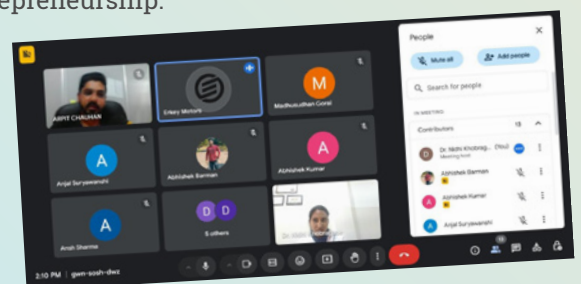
epreneurship.

ARPIT CHAUHAN

Erkey Motors

M

Madhusudhan Gorai

A

Anjal Suryawanshi

Abhishek Barman

A

Abhishek Kumar

A

Ansh Sharma

D D

5 others

2:10 PM | gwn-sosh-dwz

People

Mute all

Add people

Search for people

IN MEETING

Contributors 13

Dr. Nidhi Khobragade (You)
Meeting host

Abhishek Barman

Abhishek Kumar

Anjal Suryawanshi